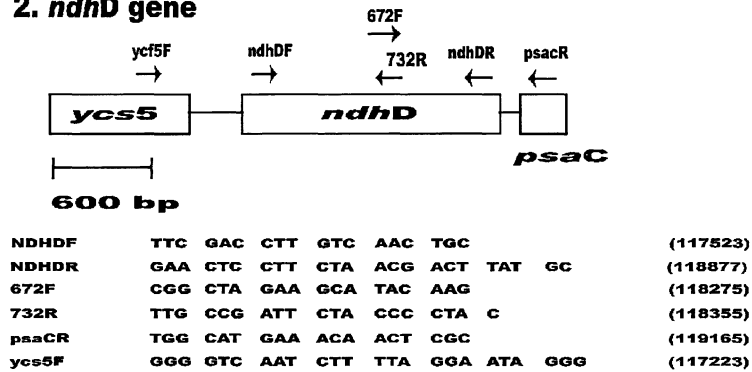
2. ndhD gene

672F
$\rightarrow$
ycf5F $\rightarrow$
ndhDF $\rightarrow$
732R $\leftarrow$
ndhDR $\leftarrow$
psacR $\leftarrow$

ycs5
ndhD
psaC

600 bp

| | | |
|---|---|---|
| NDHDF | TTC GAC CTT GTC AAC TGC | (117523) |
| NDHDR | GAA CTC CTT CTA ACG ACT TAT GC | (118877) |
| 672F | CGG CTA GAA GCA TAC AAG | (118275) |
| 732R | TTG CCG ATT CTA CCC CTA C | (118355) |
| psaCR | TGG CAT GAA ACA ACT CGC | (119165) |
| ycs5F | GGG GTC AAT CTT TTA GGA ATA GGG | (117223) |